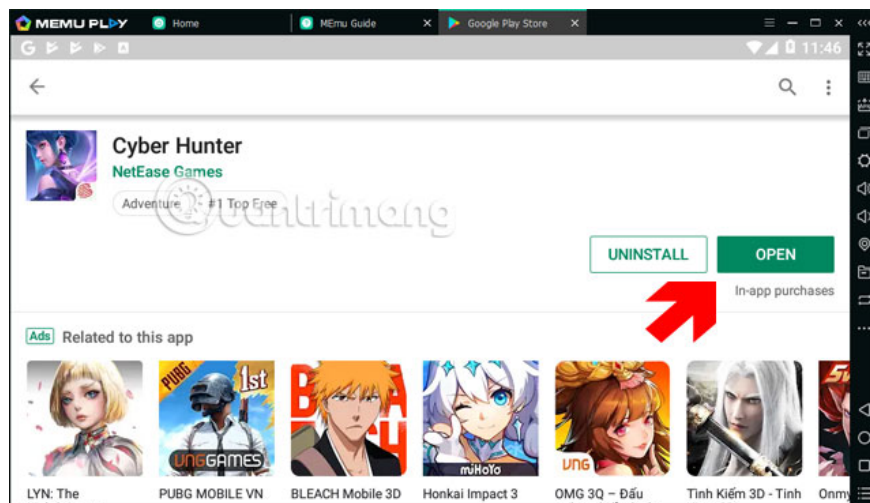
MEMU PLAY Home MEmu Guide Google Play Store

11:46

Cyber Hunter
NetEase Games
Adventure #1 Top Free

quantrimang

UNINSTALL OPEN
In-app purchases

Ads Related to this app

PUBG 1st
UNGGAMES
miHoYo
VNG

LYN: The
PUBG MOBILE VN
BLEACH Mobile 3D
Honkai Impact 3
OMG 3Q – Đấu
Tinh Kiếm 3D - Tinh
Onmy